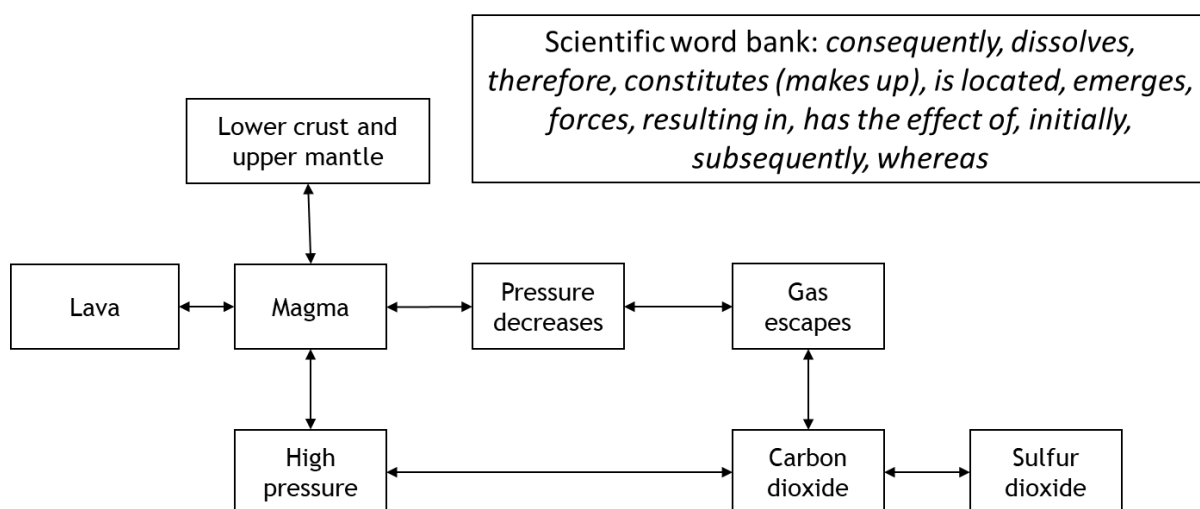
Scientific word bank: *consequently, dissolves, therefore, constitutes (makes up), is located, emerges, forces, resulting in, has the effect of, initially, subsequently, whereas*

Lower crust and upper mantle

Lava

Magma

Pressure decreases

Gas escapes

High pressure

Carbon dioxide

Sulfur dioxide